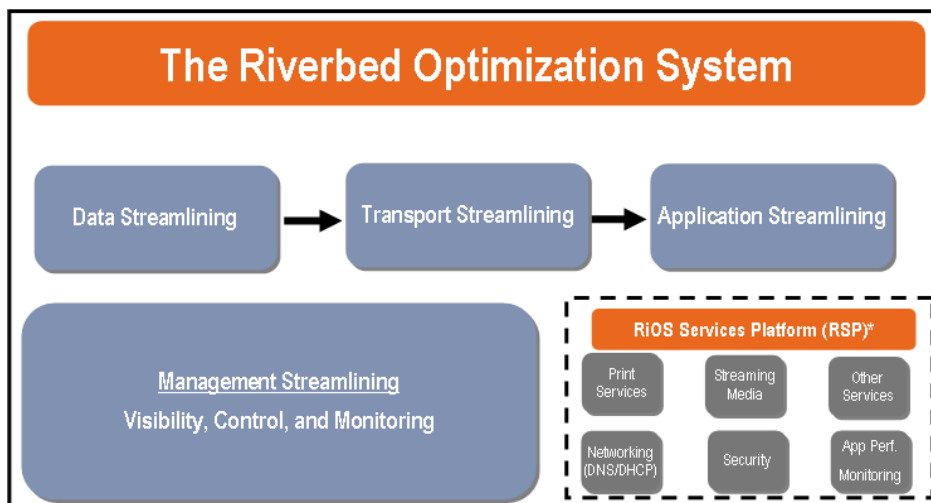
The Riverbed Optimization System

Data Streamlining

Transport Streamlining

Application Streamlining

Management Streamlining
Visibility, Control, and Monitoring

RiOS Services Platform (RSP)*

Print Services

Streaming Media

Other Services

Networking (DNS/DHCP)

Security

App Perf. Monitoring